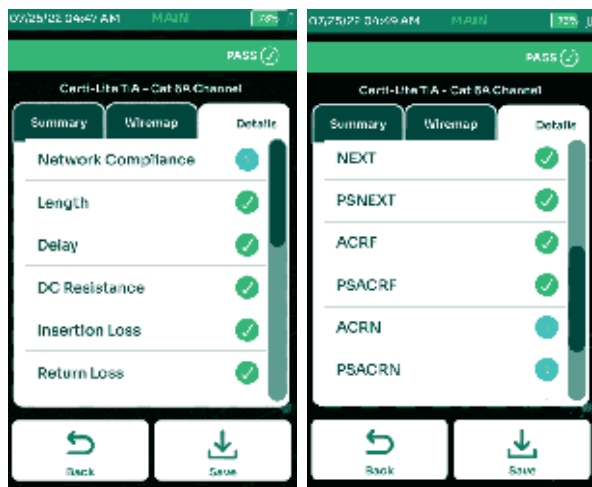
07/25/22 04:47 AM MAIN 78%

PASS

Certi-Lite TIA - Cat 6A Channel

Summary Wiremap Details

Network Compliance

Length

Delay

DC Resistance

Insertion Loss

Return Loss

Back Save

07/25/22 04:49 AM MAIN 78%

PASS

Certi-Lite TIA - Cat 6A Channel

Summary Wiremap Details

NEXT

PSNEXT

ACRF

PSACRF

ACRN

PSACRN

Back Save